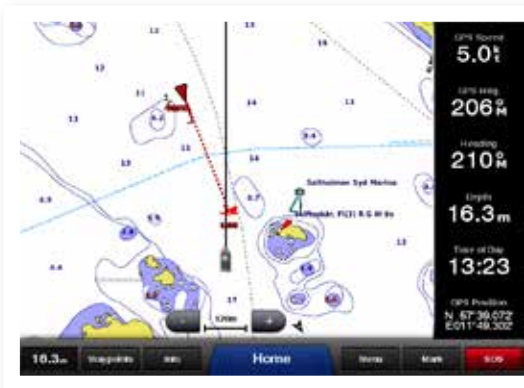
GPS Speed
5.0kt

GPS Hdg
206°M

Heading
210°M

Depth
16.3m

Time of Day
13:23

GPS Position
N 67°39.072'
E011°49.302'

13
12
12
11
13
13
14
13
13
14
6.9
8.8
13
4.4
14
17
13
13
5.6

Saltholmen Syd Marina
Saltholmen Fl(3) R G W 8s

120m
-
+

16.3m
Waypoints
Info
Home
Menu
Mark
SOS